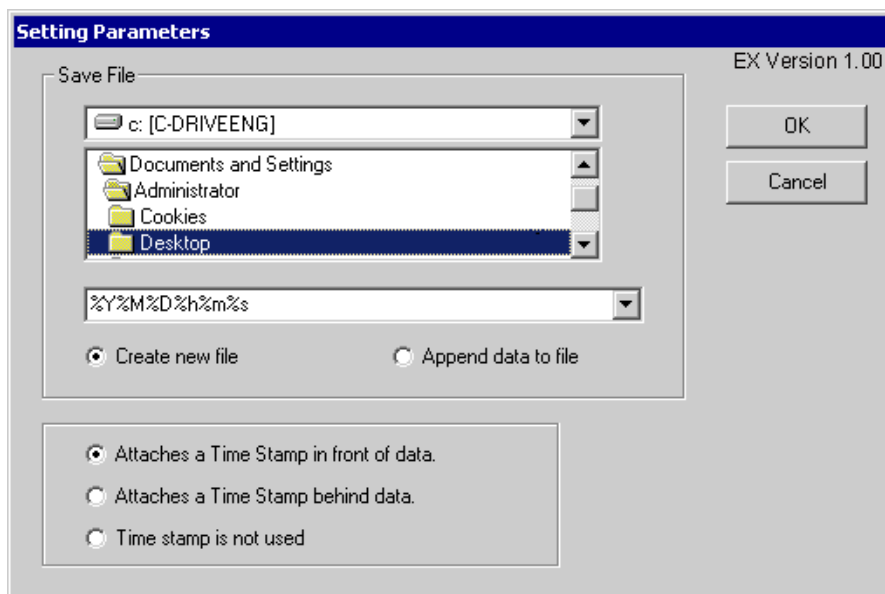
Setting Parameters

EX Version 1.00

Save File

c: [C-DRIVEENG]

Documents and Settings
Administrator
Cookies
Desktop

%Y%M%D%h%m%s

Create new file

Append data to file

OK

Cancel

Attaches a Time Stamp in front of data.

Attaches a Time Stamp behind data.

Time stamp is not used